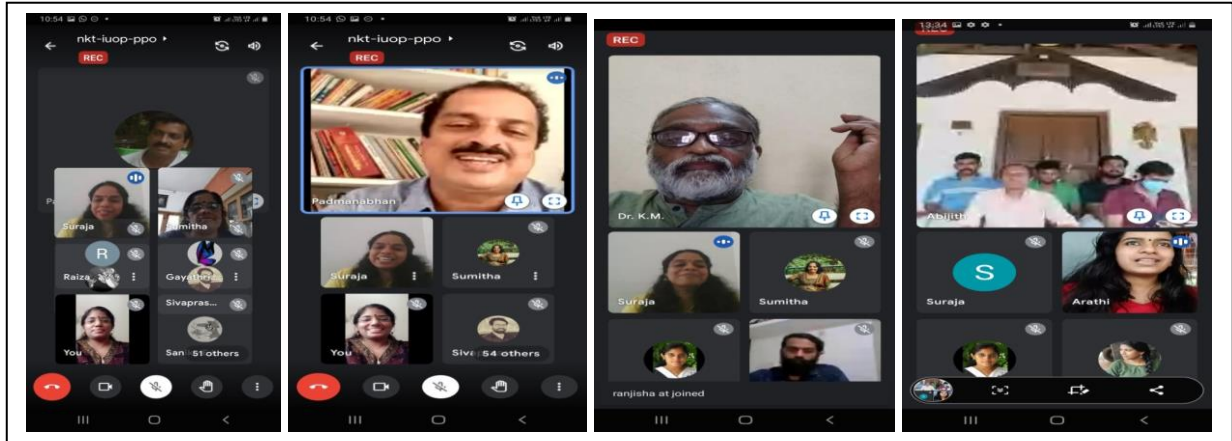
10:54

nkt-iuop-ppo

REC

Pa

Suraja

Sumitha

R

Raiza

Gayathri

Sivapras

You

San 51 others

10:54

nkt-iuop-ppo

REC

Padmanabhan

Suraja

Sumitha

You

Siva 54 others

REC

Dr. K.M.

Suraja

Sumitha

ranjisha at joined

13:34

Abhijith

S

Suraja

Arathi